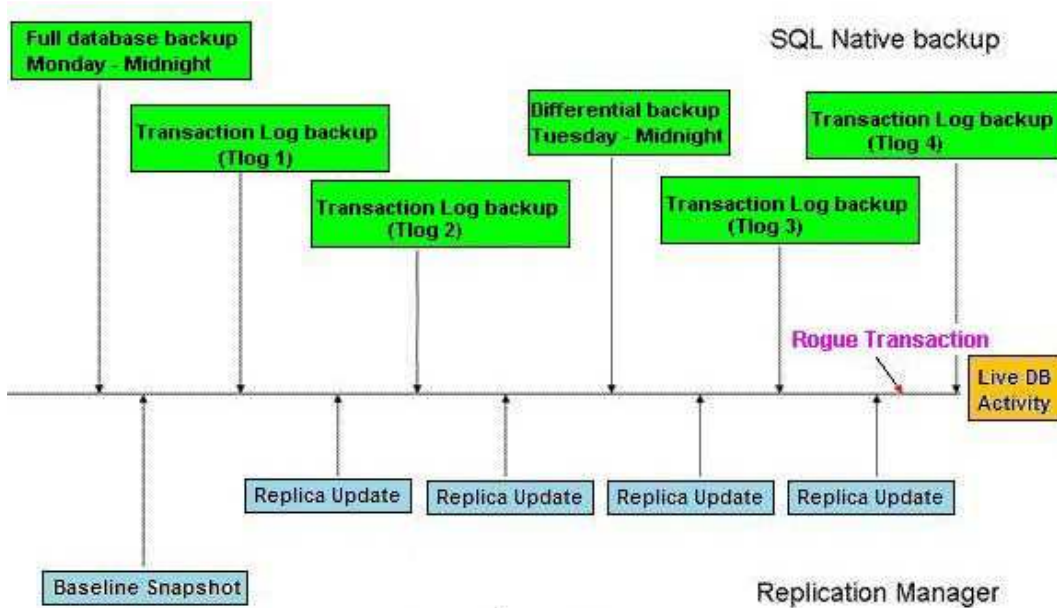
Full database backup
Monday - Midnight

SQL Native backup

Transaction Log backup
(Tlog 1)

Differential backup
Tuesday - Midnight

Transaction Log backup
(Tlog 4)

Transaction Log backup
(Tlog 2)

Transaction Log backup
(Tlog 3)

Rogue Transaction

Live DB
Activity

Replica Update

Replica Update

Replica Update

Replica Update

Baseline Snapshot

Replication Manager